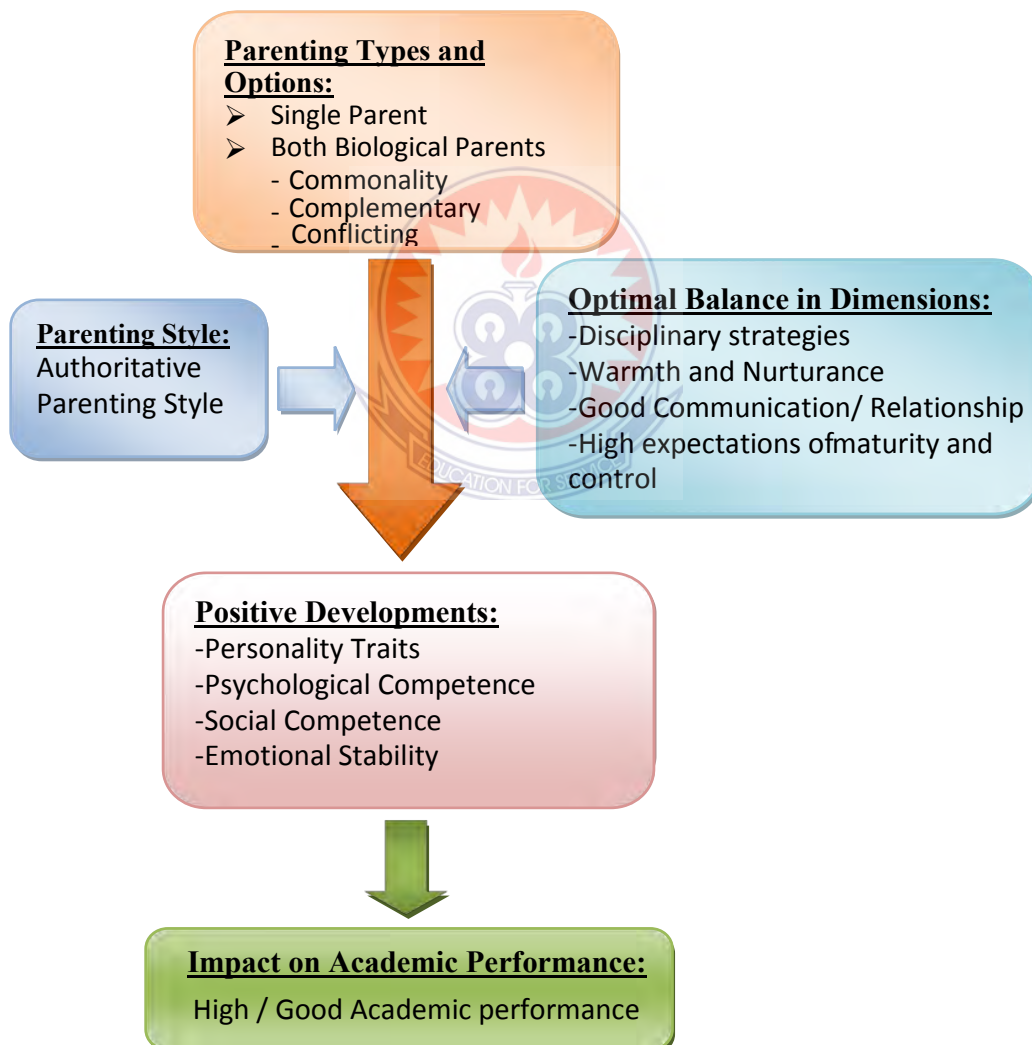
**Parenting Types and Options:**
- Single Parent
- Both Biological Parents
  - Commonality
  - Complementary
  - Conflicting

**Parenting Style:**
Authoritative Parenting Style

**Optimal Balance in Dimensions:**
-Disciplinary strategies
-Warmth and Nurturance
-Good Communication/ Relationship
-High expectations ofmaturity and control

EDUCATION FOR SERVICE

**Positive Developments:**
-Personality Traits
-Psychological Competence
-Social Competence
-Emotional Stability

**Impact on Academic Performance:**
High / Good Academic performance